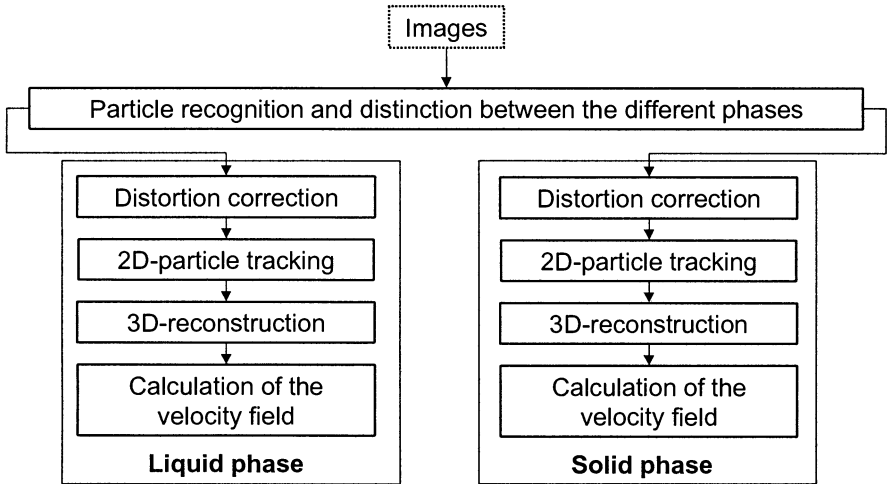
Images

Particle recognition and distinction between the different phases

Distortion correction

2D-particle tracking

3D-reconstruction

Calculation of the velocity field

Liquid phase

Distortion correction

2D-particle tracking

3D-reconstruction

Calculation of the velocity field

Solid phase